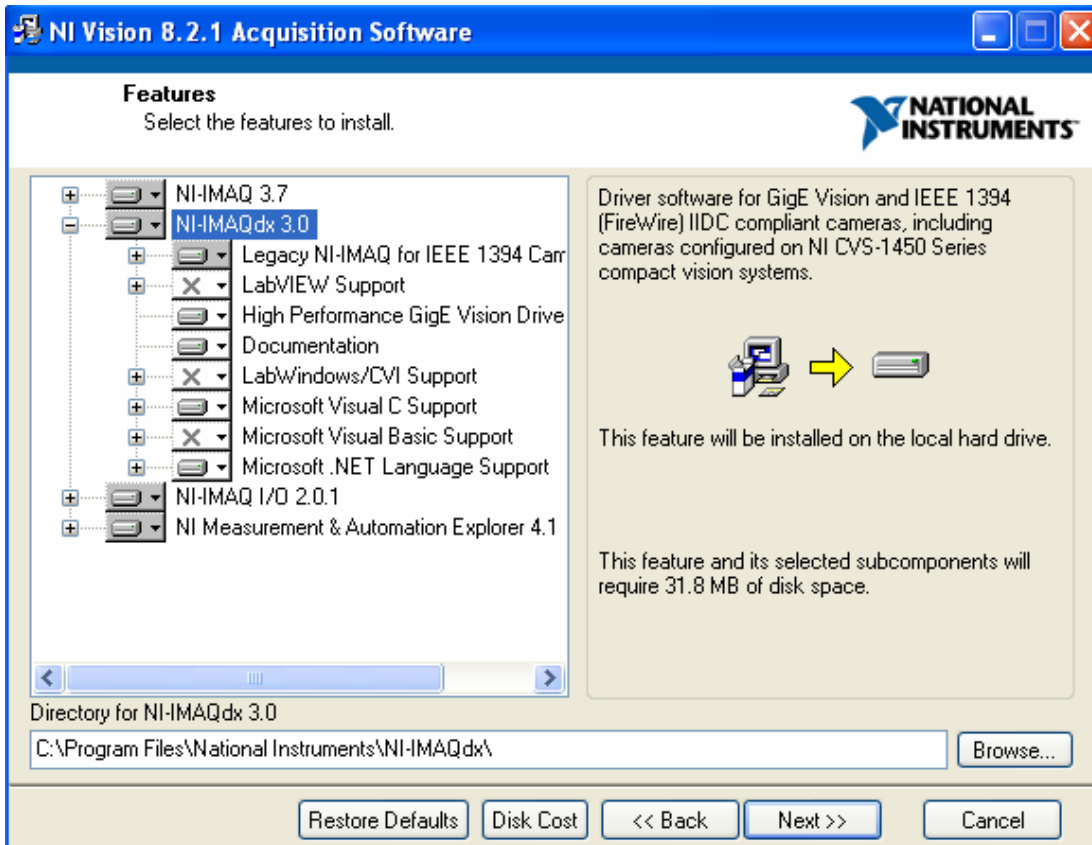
NI Vision 8.2.1 Acquisition Software

Features
Select the features to install.

NATIONAL INSTRUMENTS

NI-IMAQ 3.7
NI-IMAQdx 3.0
Legacy NI-IMAQ for IEEE 1394 Cam
LabVIEW Support
High Performance GigE Vision Drive
Documentation
LabWindows/CVI Support
Microsoft Visual C Support
Microsoft Visual Basic Support
Microsoft .NET Language Support
NI-IMAQ I/O 2.0.1
NI Measurement & Automation Explorer 4.1

Driver software for GigE Vision and IEEE 1394 (FireWire) IIDC compliant cameras, including cameras configured on NI CVS-1450 Series compact vision systems.

This feature will be installed on the local hard drive.

This feature and its selected subcomponents will require 31.8 MB of disk space.

Directory for NI-IMAQdx 3.0
C:\Program Files\National Instruments\NI-IMAQdx\
Browse...

Restore Defaults
Disk Cost
<< Back
Next >>
Cancel